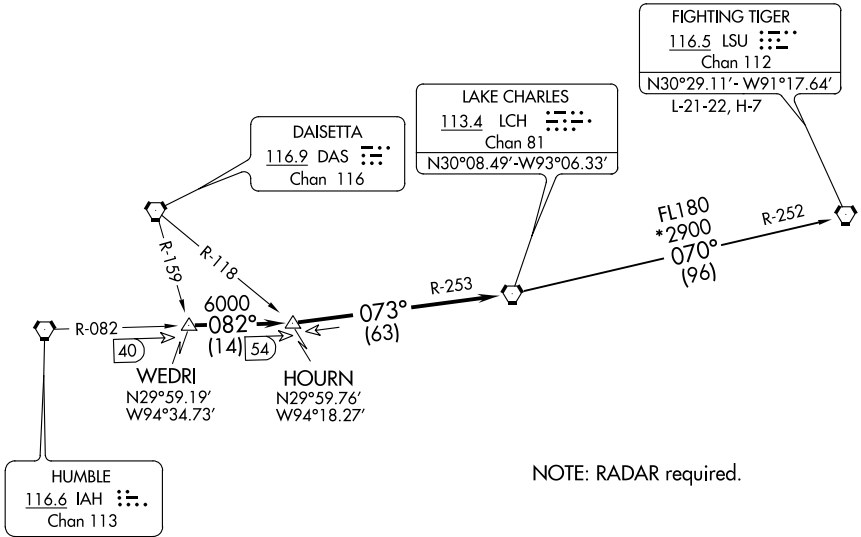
FIGHTING TIGER
116.5 LSU
Chan 112
N30°29.11′- W91°17.64′
L-21-22, H-7

LAKE CHARLES
113.4 LCH
Chan 81
N30°08.49′-W93°06.33′

DAISETTA
116.9 DAS
Chan 116

FL180
*2900
070°
(96)

R-252

R-253

073°
(63)

R-118

R-159

6000
082°
(14)

R-082

40

54

WEDRI
N29°59.19′
W94°34.73′

HOURN
N29°59.76′
W94°18.27′

NOTE: RADAR required.

HUMBLE
116.6 IAH
Chan 113